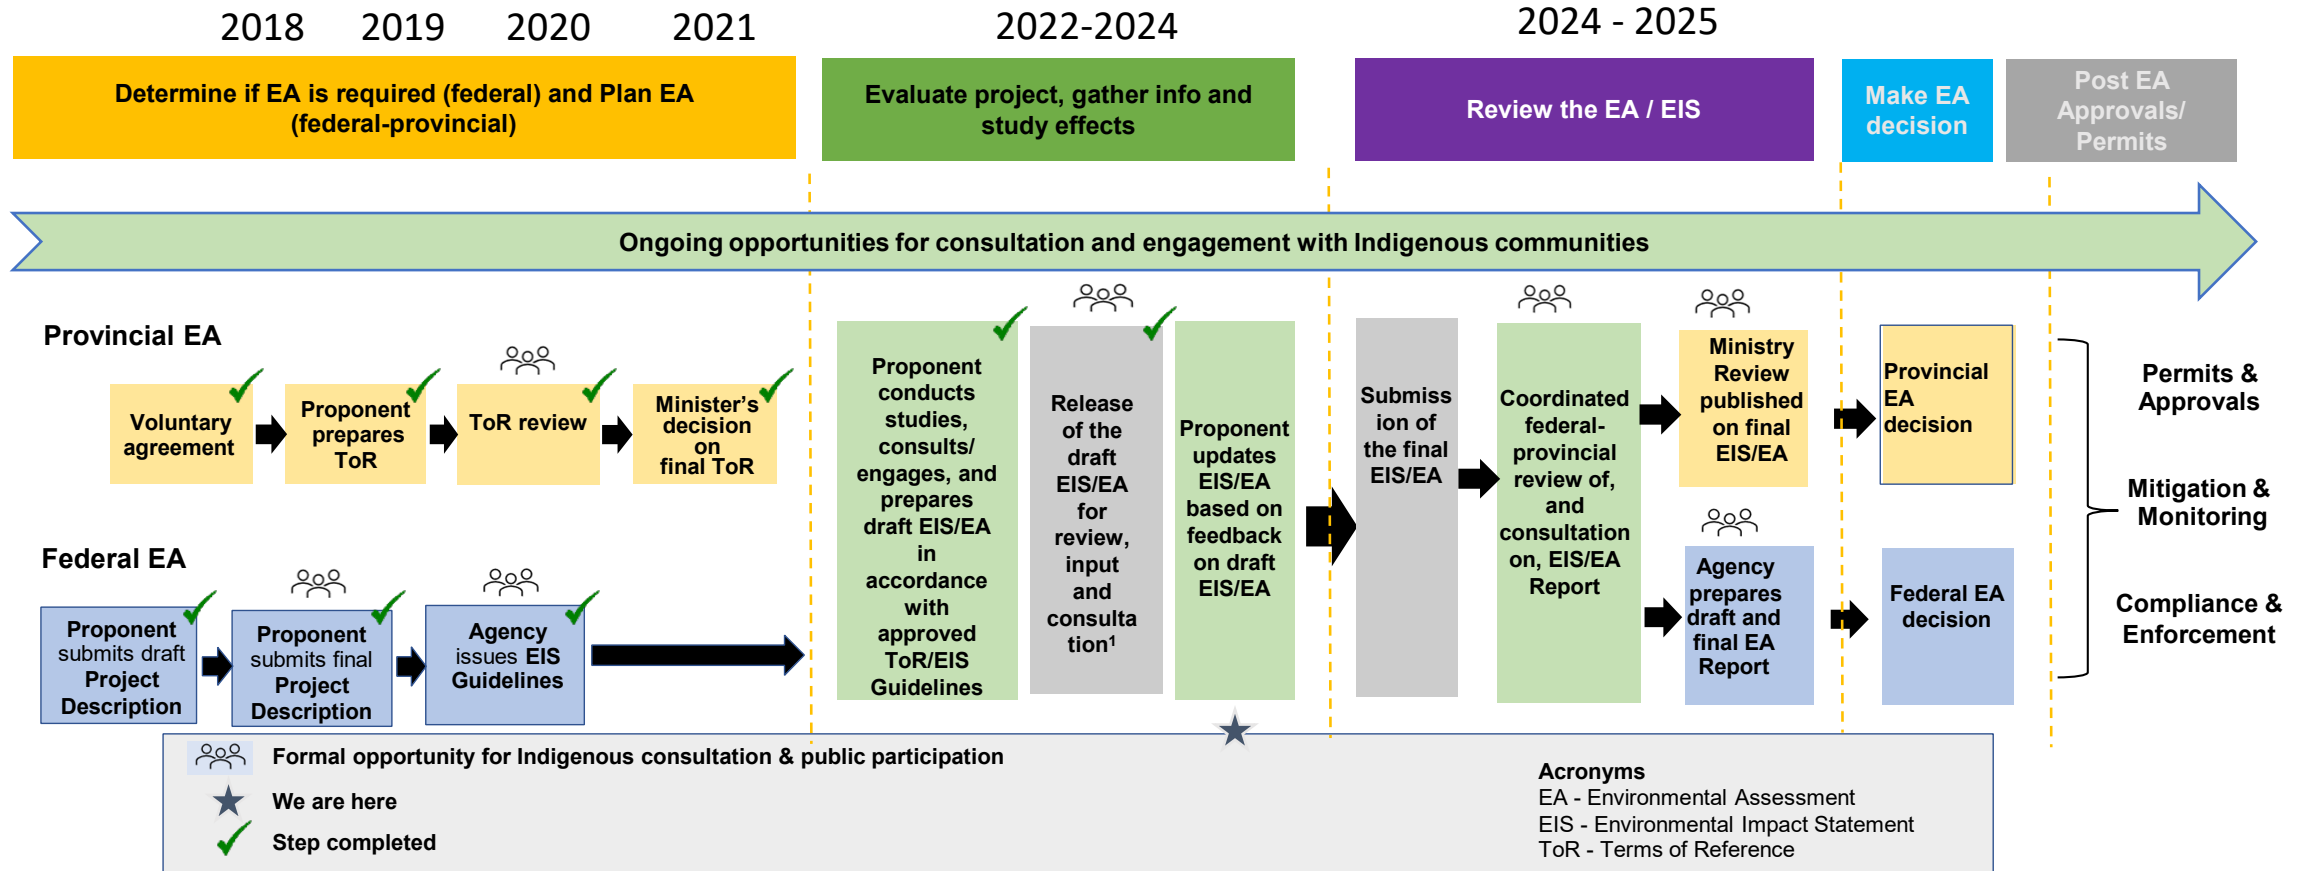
2018 2019 2020 2021

2022-2024

2024 - 2025

Determine if EA is required (federal) and Plan EA (federal-provincial)

Evaluate project, gather info and study effects

Review the EA / EIS

Make EA decision

Post EA Approvals/ Permits

Ongoing opportunities for consultation and engagement with Indigenous communities

Provincial EA

Voluntary agreement

Proponent prepares ToR

ToR review

Minister's decision on final ToR

Federal EA

Proponent submits draft Project Description

Proponent submits final Project Description

Agency issues EIS Guidelines

Proponent conducts studies, consults/ engages, and prepares draft EIS/EA in accordance with approved ToR/EIS Guidelines

Release of the draft EIS/EA for review, input and consultation¹

Proponent updates EIS/EA based on feedback on draft EIS/EA

Submission of the final EIS/EA

Coordinated federal-provincial review of, and consultation on, EIS/EA Report

Ministry Review published on final EIS/EA

Agency prepares draft and final EA Report

Provincial EA decision

Federal EA decision

Permits & Approvals

Mitigation & Monitoring

Compliance & Enforcement

Formal opportunity for Indigenous consultation & public participation

We are here

Step completed

Acronyms
EA - Environmental Assessment
EIS - Environmental Impact Statement
ToR - Terms of Reference